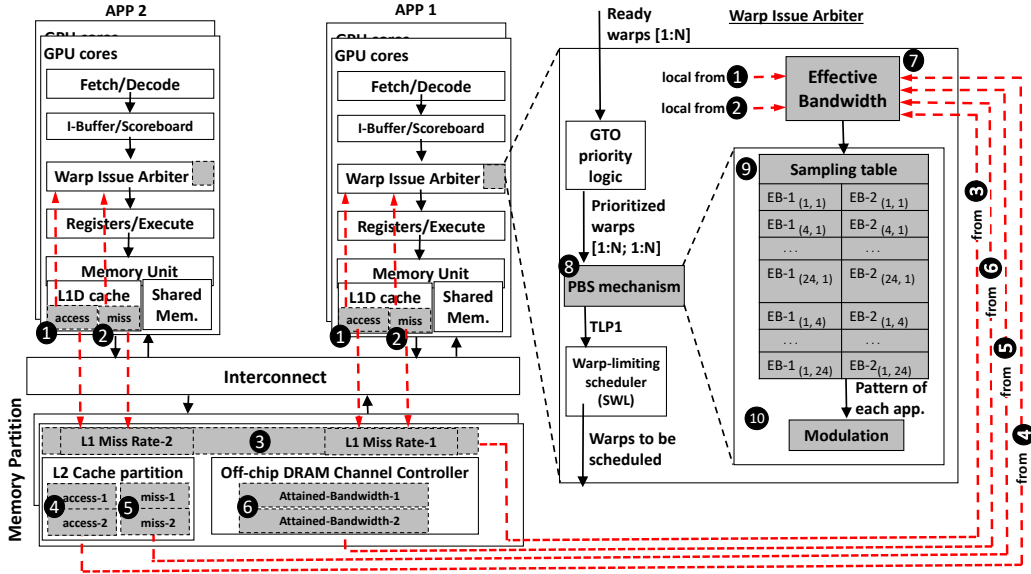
APP 2

GPU cores

GPU cores

Fetch/Decode

I-Buffer/Scoreboard

Warp Issue Arbiter

Registers/Execute

Memory Unit

L1D cache

access

miss

Shared Mem.

1

2

APP 1

GPU cores

Fetch/Decode

I-Buffer/Scoreboard

Warp Issue Arbiter

Registers/Execute

Memory Unit

L1D cache

access

miss

Shared Mem.

1

2

Interconnect

Memory Partition

L1 Miss Rate-2

3

L1 Miss Rate-1

L2 Cache partition

4 access-1

access-2

5 miss-1

miss-2

Off-chip DRAM Channel Controller

Attained-Bandwidth-1

6 Attained-Bandwidth-2

Ready warps [1:N]

Warp Issue Arbiter

local from 1

local from 2

Effective Bandwidth

7

GTO priority logic

Prioritized warps [1:N; 1:N]

8 PBS mechanism

TLP1

Warp-limiting scheduler (SWL)

Warps to be scheduled

9 Sampling table

| | |
|---|---|
| EB-1$_{(1, 1)}$ | EB-2$_{(1, 1)}$ |
| EB-1$_{(4, 1)}$ | EB-2$_{(4, 1)}$ |
| . . . | . . . |
| EB-1$_{(24, 1)}$ | EB-2$_{(24, 1)}$ |
| EB-1$_{(1, 4)}$ | EB-2$_{(1, 4)}$ |
| . . . | . . . |
| EB-1$_{(1, 24)}$ | EB-2$_{(1, 24)}$ |

Pattern of each app.

10

Modulation

from 3

from 6

from 5

from 4